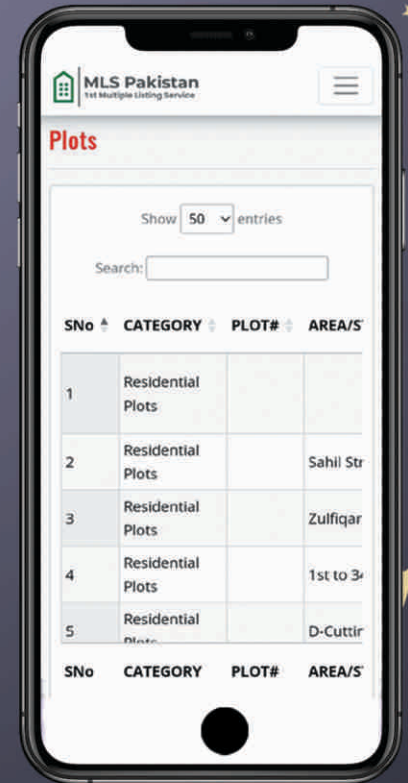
MLS Pakistan
1st Multiple Listing Service

Plots

Show 50 entries

Search:

| SNo | CATEGORY | PLOT# | AREA/S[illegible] |
|---|---|---|---|
| 1 | Residential Plots | | |
| 2 | Residential Plots | | Sahil Str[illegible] |
| 3 | Residential Plots | | Zulfiqar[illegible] |
| 4 | Residential Plots | | 1st to 3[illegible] |
| 5 | Residential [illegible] | | D-Cuttin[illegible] |
| SNo | CATEGORY | PLOT# | AREA/S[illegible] |